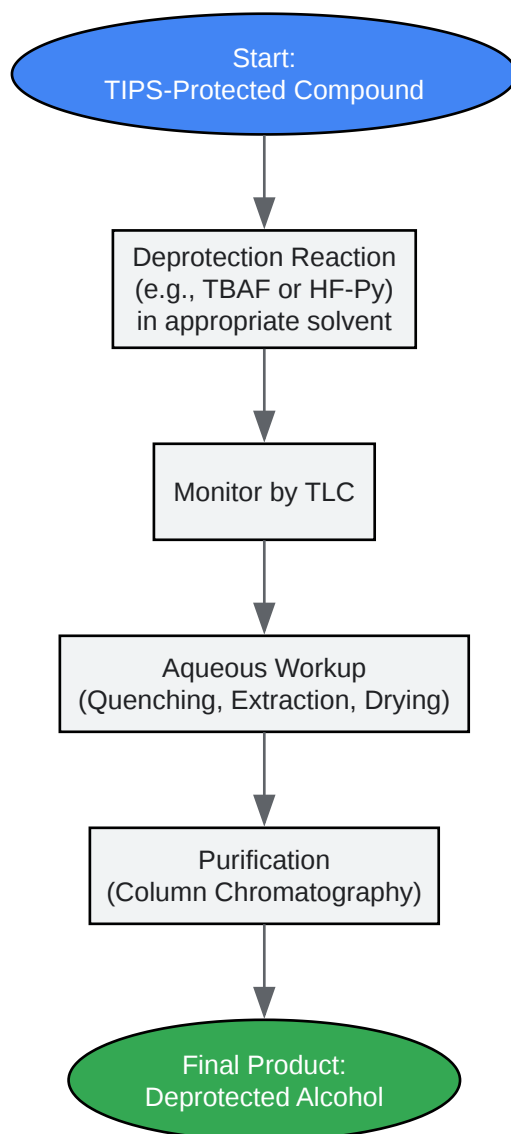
Start:
TIPS-Protected Compound

Deprotection Reaction
(e.g., TBAF or HF-Py)
in appropriate solvent

Monitor by TLC

Aqueous Workup
(Quenching, Extraction, Drying)

Purification
(Column Chromatography)

Final Product:
Deprotected Alcohol